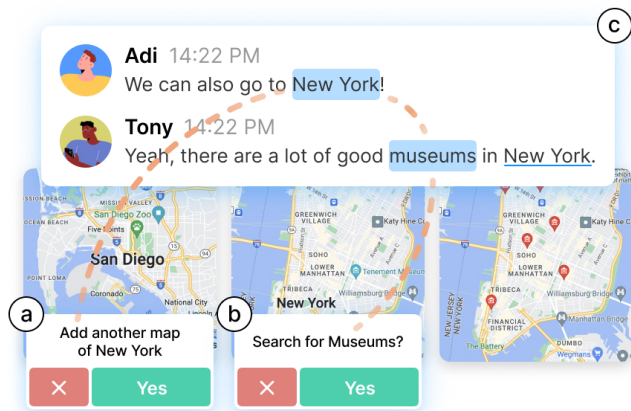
c

Adi 14:22 PM
We can also go to New York!

Tony 14:22 PM
Yeah, there are a lot of good museums in New York.

San Diego Zoo
Five Points
San Diego
Coronado
OCEAN BEACH

GREENWICH VILLAGE
Katy Hine Co
SOHO
LOWER MANHATTAN
Tenement Museum
TRIBECA
Williamsburg Bridge
New York

GREENWICH VILLAGE
Katy Hine Co
SOHO
LOWER MANHATTAN
TRIBECA
Williamsburg Bridge
NEW JERSEY
NEW YORK
FINANCIAL DISTRICT
The Battery
Wegmans

a
Add another map of New York
✕
Yes

b
Search for Museums?
✕
Yes